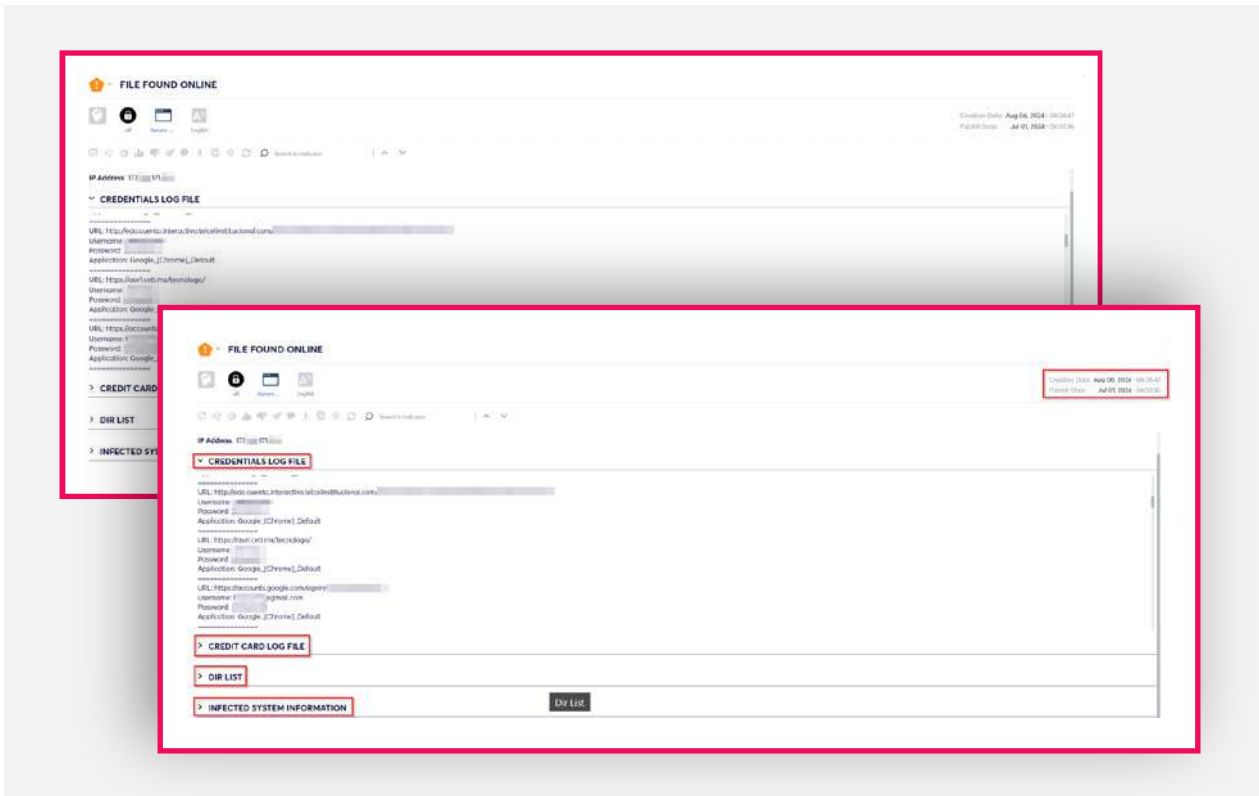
FILE FOUND ONLINE

English

Creation Date: Aug 06, 2024 - 06:06:47
Publish Date: Jul 01, 2024 - 06:03:36

Search in Indicator

IP Address 171.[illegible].171.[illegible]

CREDENTIALS LOG FILE

===============
URL: http://edo.cuenta.interactivo.telcelinstitucional.com/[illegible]
Username: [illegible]
Password: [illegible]
Application: Google_[Chrome]_Default
===============
URL: https://avr.ceti.mx/tecnologo/
Username: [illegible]
Password: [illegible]
Application: Google_[Chrome]_Default
===============
URL: https://accounts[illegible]
Username: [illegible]
Password: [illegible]
Application: Google_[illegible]
===============

CREDIT CARD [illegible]

DIR LIST

INFECTED SYS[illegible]

FILE FOUND ONLINE

English

Creation Date: Aug 06, 2024 - 06:06:47
Publish Date: Jul 01, 2024 - 06:03:36

Search in Indicator

IP Address 171.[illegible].171.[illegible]

CREDENTIALS LOG FILE

===============
URL: http://edo.cuenta.interactivo.telcelinstitucional.com/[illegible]
Username: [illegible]
Password: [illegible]
Application: Google_[Chrome]_Default
===============
URL: https://avr.ceti.mx/tecnologo/
Username: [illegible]
Password: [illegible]
Application: Google_[Chrome]_Default
===============
URL: https://accounts.google.com/signin/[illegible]
Username: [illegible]@gmail.com
Password: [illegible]
Application: Google_[Chrome]_Default
===============

CREDIT CARD LOG FILE

DIR LIST

INFECTED SYSTEM INFORMATION

Dir List